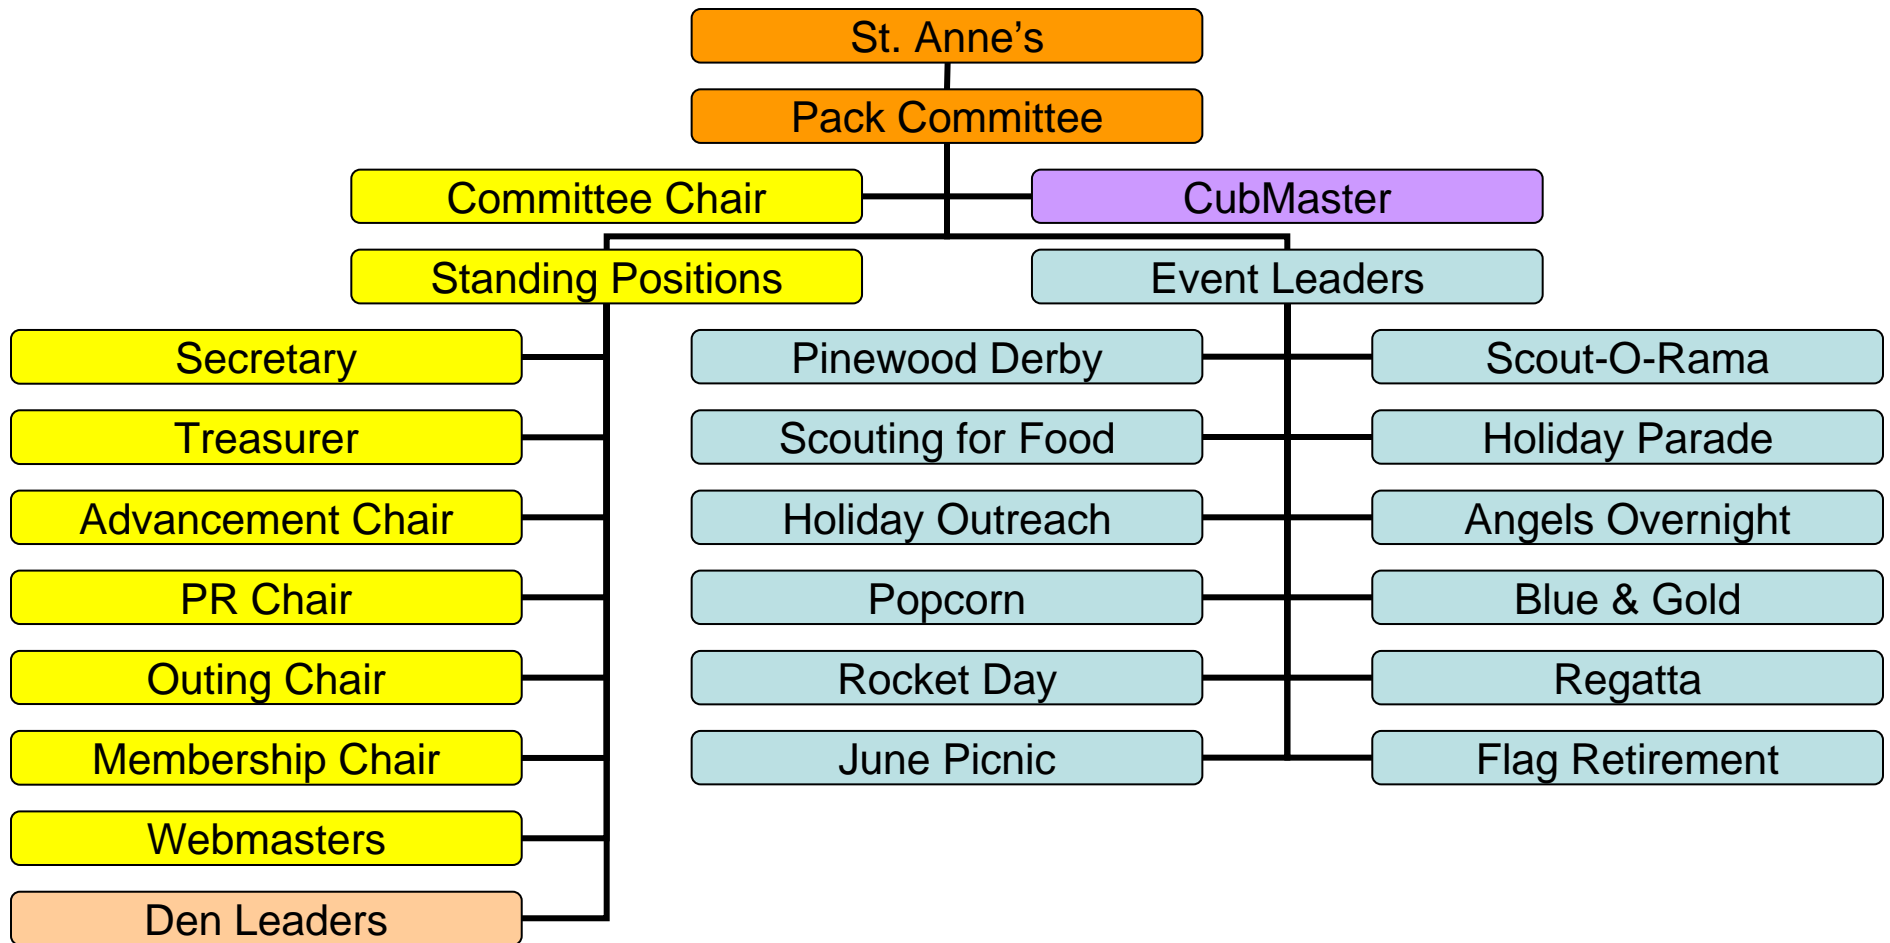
St. Anne’s

Pack Committee

Committee Chair

CubMaster

Standing Positions

Event Leaders

Secretary

Treasurer

Advancement Chair

PR Chair

Outing Chair

Membership Chair

Webmasters

Den Leaders

Pinewood Derby

Scouting for Food

Holiday Outreach

Popcorn

Rocket Day

June Picnic

Scout-O-Rama

Holiday Parade

Angels Overnight

Blue & Gold

Regatta

Flag Retirement